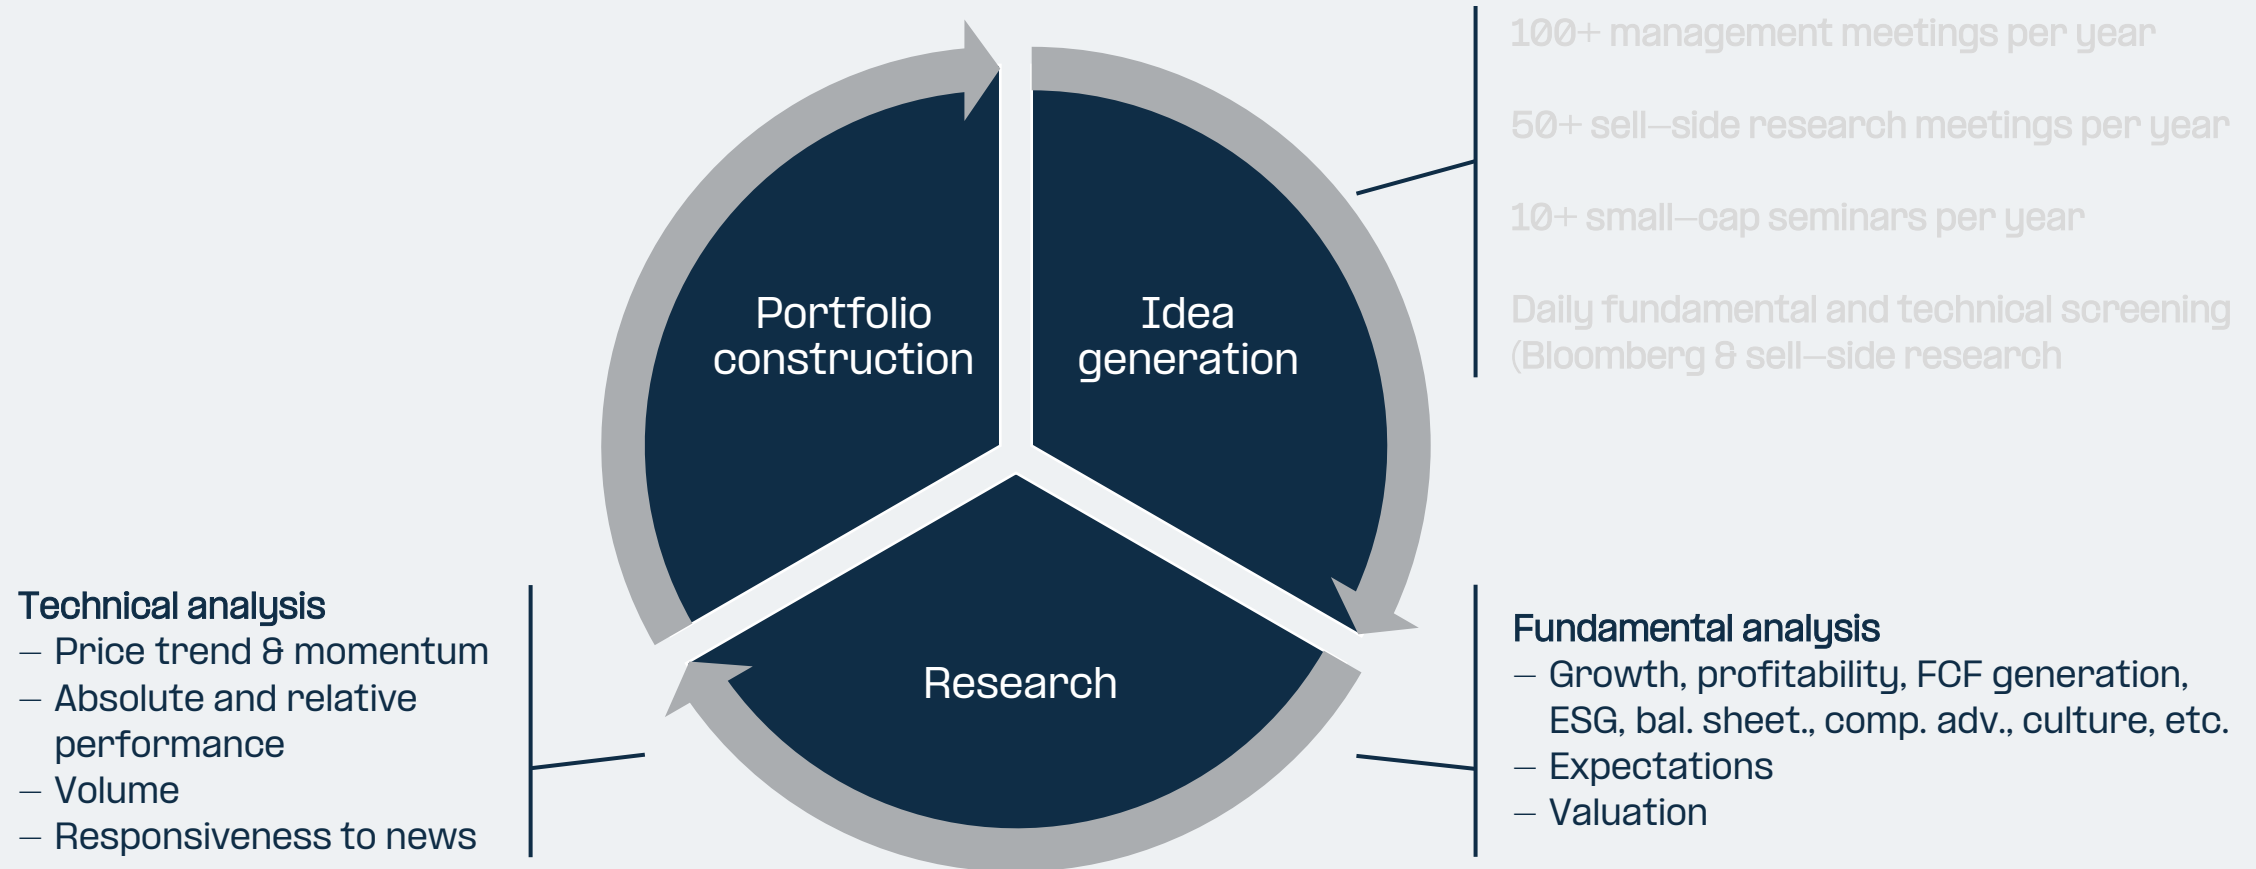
100+ management meetings per year

50+ sell–side research meetings per year

10+ small–cap seminars per year

Daily fundamental and technical screening (Bloomberg & sell–side research

Portfolio construction

Idea generation

Research

Technical analysis
– Price trend & momentum
– Absolute and relative performance
– Volume
– Responsiveness to news

Fundamental analysis
– Growth, profitability, FCF generation, ESG, bal. sheet., comp. adv., culture, etc.
– Expectations
– Valuation